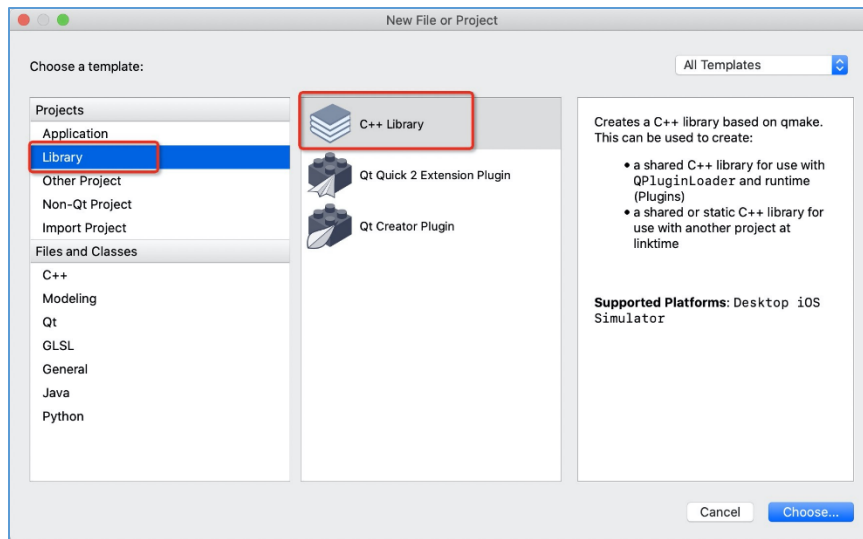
New File or Project

Choose a template:

All Templates

Projects
Application
Library
Other Project
Non-Qt Project
Import Project
Files and Classes
C++
Modeling
Qt
GLSL
General
Java
Python

C++ Library
Qt Quick 2 Extension Plugin
Qt Creator Plugin

Creates a C++ library based on qmake. This can be used to create:

• a shared C++ library for use with QPluginLoader and runtime (Plugins)
• a shared or static C++ library for use with another project at linktime

**Supported Platforms**: Desktop iOS Simulator

Cancel
Choose...